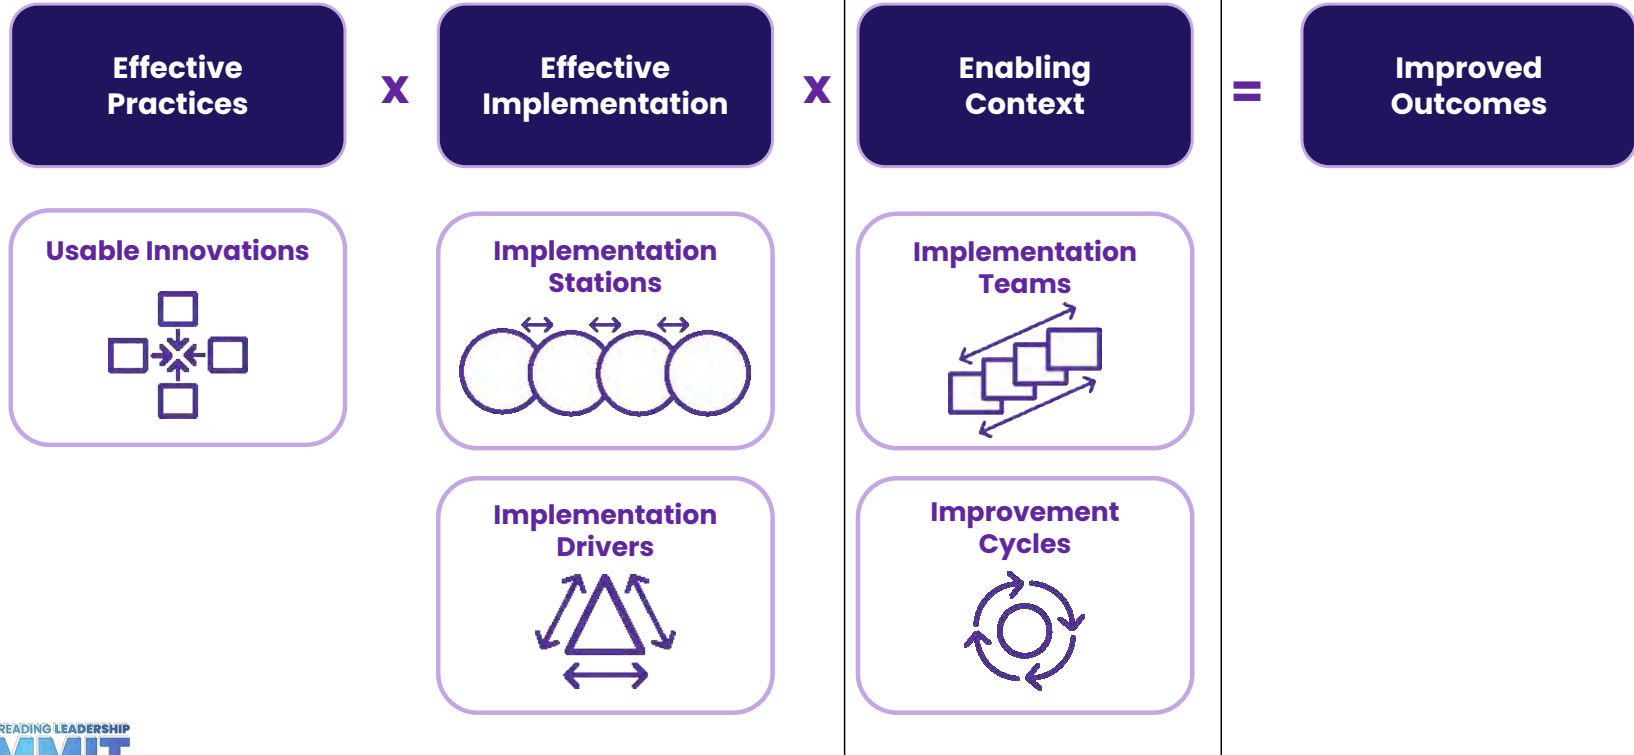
Effective Practices

x

Effective Implementation

x

Enabling Context

=

Improved Outcomes

Usable Innovations

Implementation Stations

Implementation Teams

Implementation Drivers

Improvement Cycles

READING LEADERSHIP
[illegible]